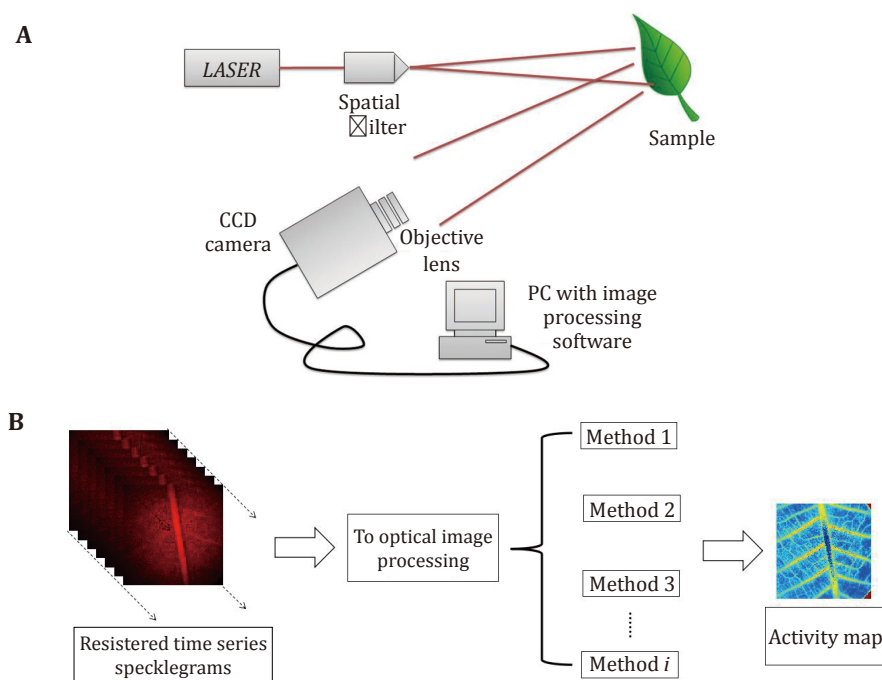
A

LASER

Spatial ⊠ilter

Sample

CCD camera

Objective lens

PC with image processing software

B

Resistered time series specklegrams

To optical image processing

Method 1

Method 2

Method 3

⋮

Method $i$

Activity map